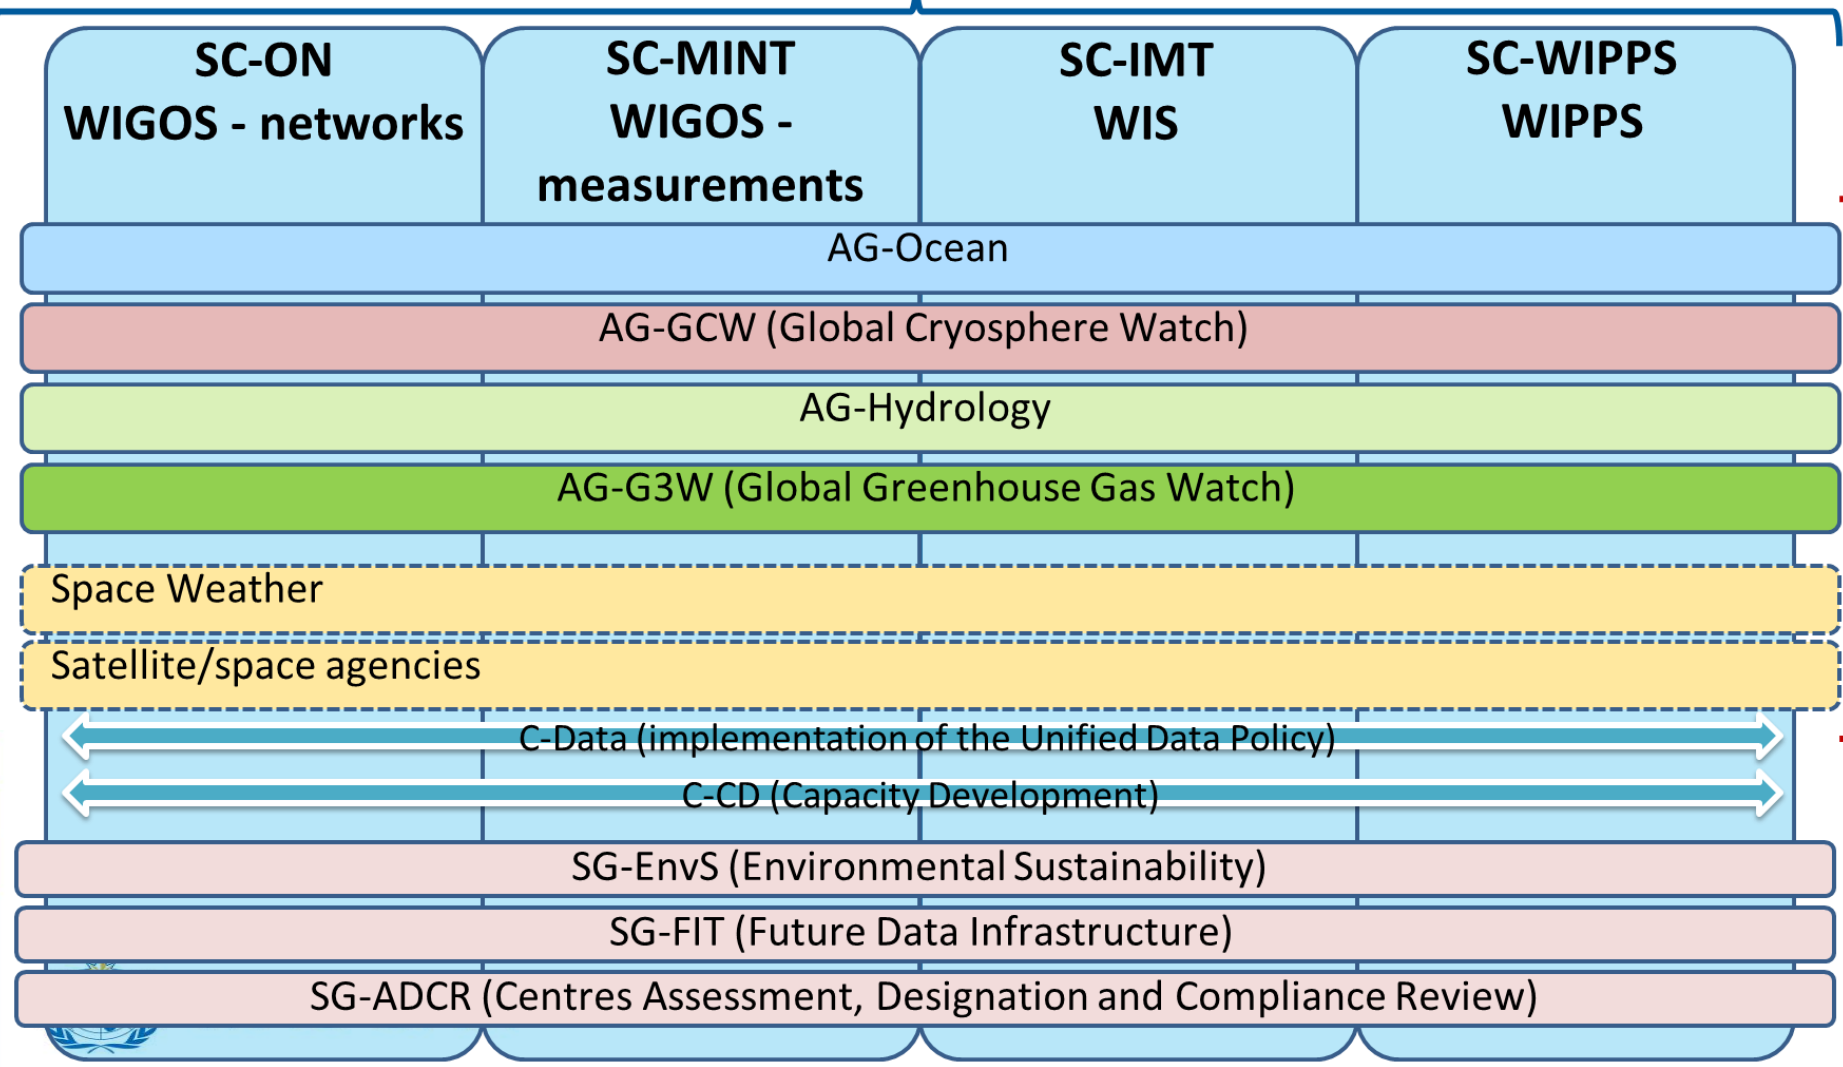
SC-ON
WIGOS - networks

SC-MINT
WIGOS - measurements

SC-IMT
WIS

SC-WIPPS
WIPPS

AG-Ocean

AG-GCW (Global Cryosphere Watch)

AG-Hydrology

AG-G3W (Global Greenhouse Gas Watch)

Space Weather

Satellite/space agencies

C-Data (implementation of the Unified Data Policy)

C-CD (Capacity Development)

SG-EnvS (Environmental Sustainability)

SG-FIT (Future Data Infrastructure)

SG-ADCR (Centres Assessment, Designation and Compliance Review)